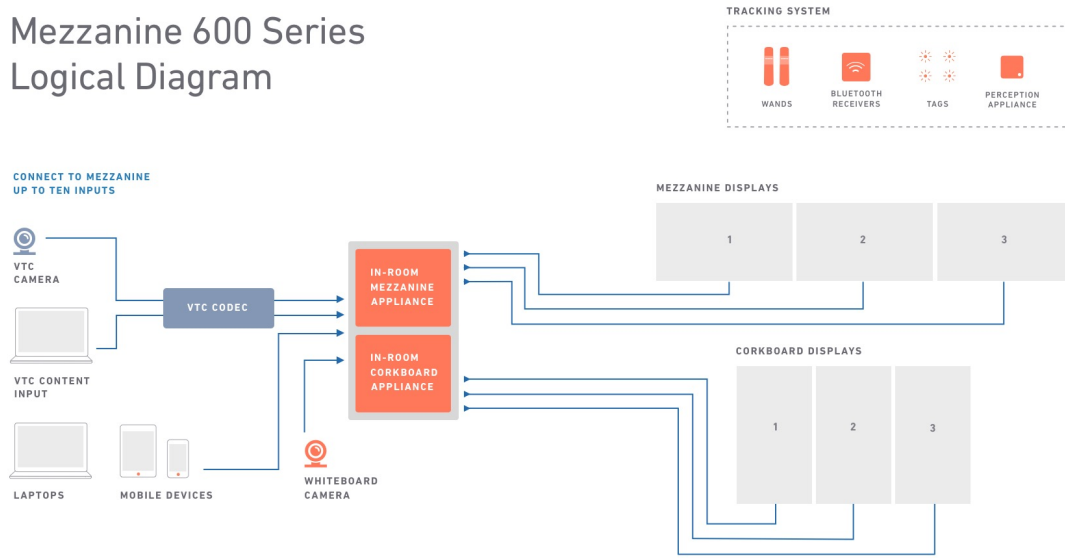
Mezzanine 600 Series
Logical Diagram

TRACKING SYSTEM

WANDS

BLUETOOTH RECEIVERS

TAGS

PERCEPTION APPLIANCE

CONNECT TO MEZZANINE UP TO TEN INPUTS

VTC CAMERA

VTC CONTENT INPUT

LAPTOPS

MOBILE DEVICES

VTC CODEC

IN-ROOM MEZZANINE APPLIANCE

IN-ROOM CORKBOARD APPLIANCE

WHITEBOARD CAMERA

MEZZANINE DISPLAYS

1

2

3

CORKBOARD DISPLAYS

1

2

3